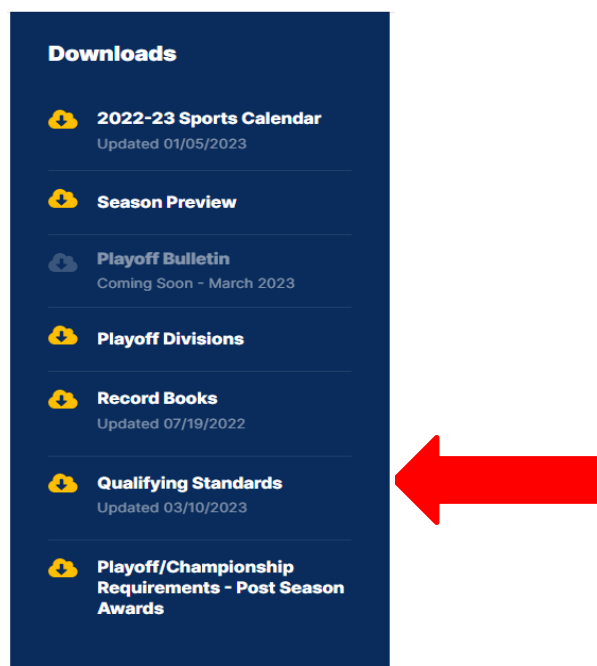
Downloads

2022-23 Sports Calendar
Updated 01/05/2023

Season Preview

Playoff Bulletin
Coming Soon - March 2023

Playoff Divisions

Record Books
Updated 07/19/2022

Qualifying Standards
Updated 03/10/2023

Playoff/Championship Requirements - Post Season Awards